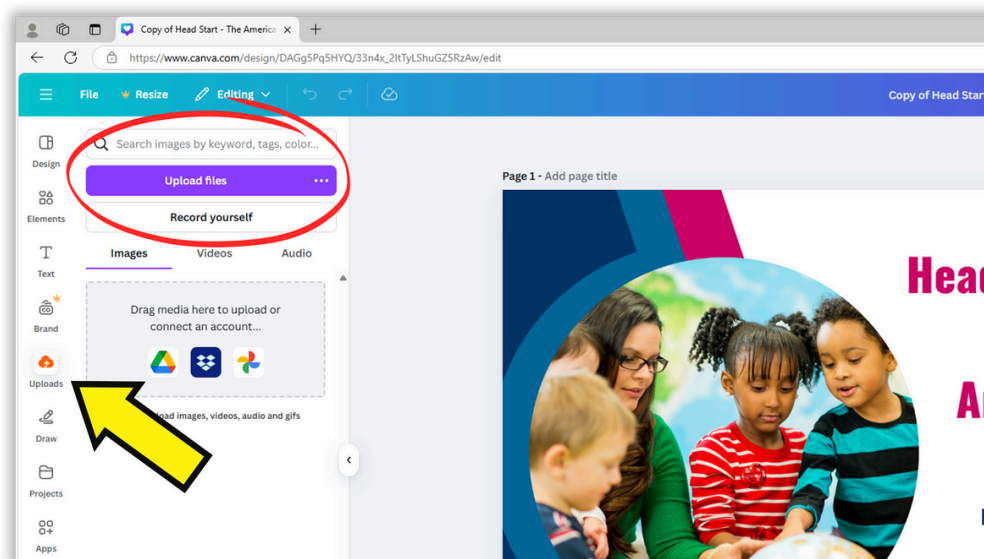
Copy of Head Start - The America

https://www.canva.com/design/DAGg5Pq5HYQ/33n4x_2ltTyLShuGZ5RzAw/edit

File Resize Editing

Copy of Head Star

Design
Elements
Text
Brand
Uploads
Draw
Projects
Apps

Search images by keyword, tags, color...

Upload files

Record yourself

Images Videos Audio

Drag media here to upload or connect an account...

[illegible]load images, videos, audio and gifs

Page 1 - Add page title

Head

A